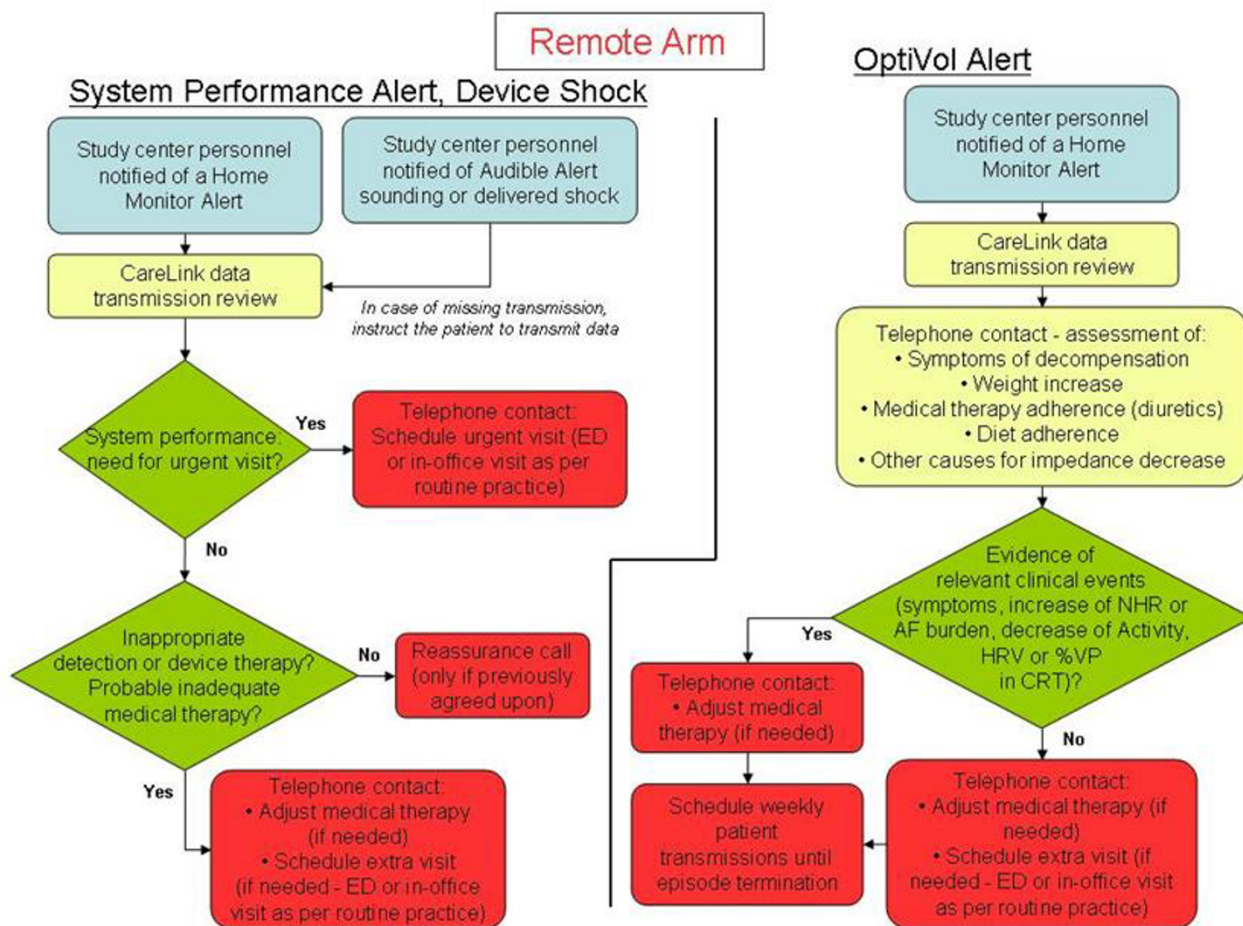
Remote Arm

System Performance Alert, Device Shock

Study center personnel notified of a Home Monitor Alert

Study center personnel notified of Audible Alert sounding or delivered shock

CareLink data transmission review

In case of missing transmission, instruct the patient to transmit data

System performance: need for urgent visit?

Yes

Telephone contact: Schedule urgent visit (ED or in-office visit as per routine practice)

No

Inappropriate detection or device therapy? Probable inadequate medical therapy?

No

Reassurance call (only if previously agreed upon)

Yes

Telephone contact:
• Adjust medical therapy (if needed)
• Schedule extra visit (if needed - ED or in-office visit as per routine practice)

OptiVol Alert

Study center personnel notified of a Home Monitor Alert

CareLink data transmission review

Telephone contact - assessment of:
• Symptoms of decompensation
• Weight increase
• Medical therapy adherence (diuretics)
• Diet adherence
• Other causes for impedance decrease

Evidence of relevant clinical events (symptoms, increase of NHR or AF burden, decrease of Activity, HRV or %VP in CRT)?

Yes

Telephone contact:
• Adjust medical therapy (if needed)

Schedule weekly patient transmissions until episode termination

No

Telephone contact:
• Adjust medical therapy (if needed)
• Schedule extra visit (if needed - ED or in-office visit as per routine practice)